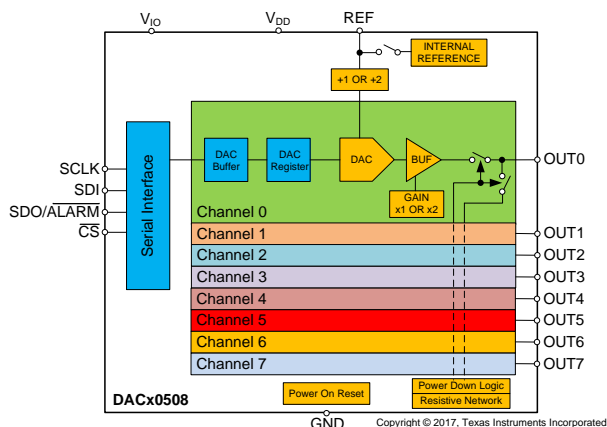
$V_{IO}$

$V_{DD}$

REF

INTERNAL REFERENCE

+1 OR +2

SCLK

SDI

SDO/$\overline{ALARM}$

$\overline{CS}$

Serial Interface

DAC Buffer

DAC Register

DAC

BUF

GAIN x1 OR x2

OUT0

Channel 0

Channel 1

OUT1

Channel 2

OUT2

Channel 3

OUT3

Channel 4

OUT4

Channel 5

OUT5

Channel 6

OUT6

Channel 7

OUT7

DACx0508

Power On Reset

Power Down Logic

Resistive Network

GND

Copyright © 2017, Texas Instruments Incorporated